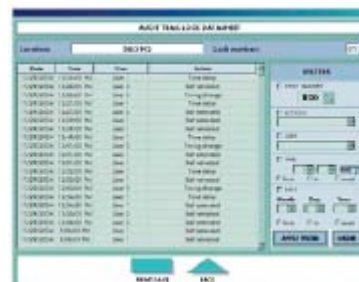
AUDIT TRAIL LOG VIEWER

Location: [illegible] Audit entries: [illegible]

| Date | Time | User | Action |
|---|---|---|---|
| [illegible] | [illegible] | User | Time delay |
| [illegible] | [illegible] | User | Set selected |
| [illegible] | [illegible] | User | Timing change |
| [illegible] | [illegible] | User | Time delay |
| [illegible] | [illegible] | User | Set selected |
| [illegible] | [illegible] | User | Set selected |
| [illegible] | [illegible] | User | Set selected |
| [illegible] | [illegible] | User | Time delay |
| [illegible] | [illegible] | User | Set selected |
| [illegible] | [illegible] | User | Timing change |
| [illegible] | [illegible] | User | Set selected |
| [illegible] | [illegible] | User | Set selected |
| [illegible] | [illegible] | User | Time delay |
| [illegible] | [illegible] | User | Set selected |
| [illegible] | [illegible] | User | Timing change |
| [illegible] | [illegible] | User | Time delay |
| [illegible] | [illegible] | User | Set selected |
| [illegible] | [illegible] | User | Set selected |
| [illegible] | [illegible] | User | Set selected |
| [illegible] | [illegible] | User | Set selected |

FILTERS

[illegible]

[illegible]

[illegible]

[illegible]

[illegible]

Month Day Year

APPLY FILTER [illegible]

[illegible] EXIT